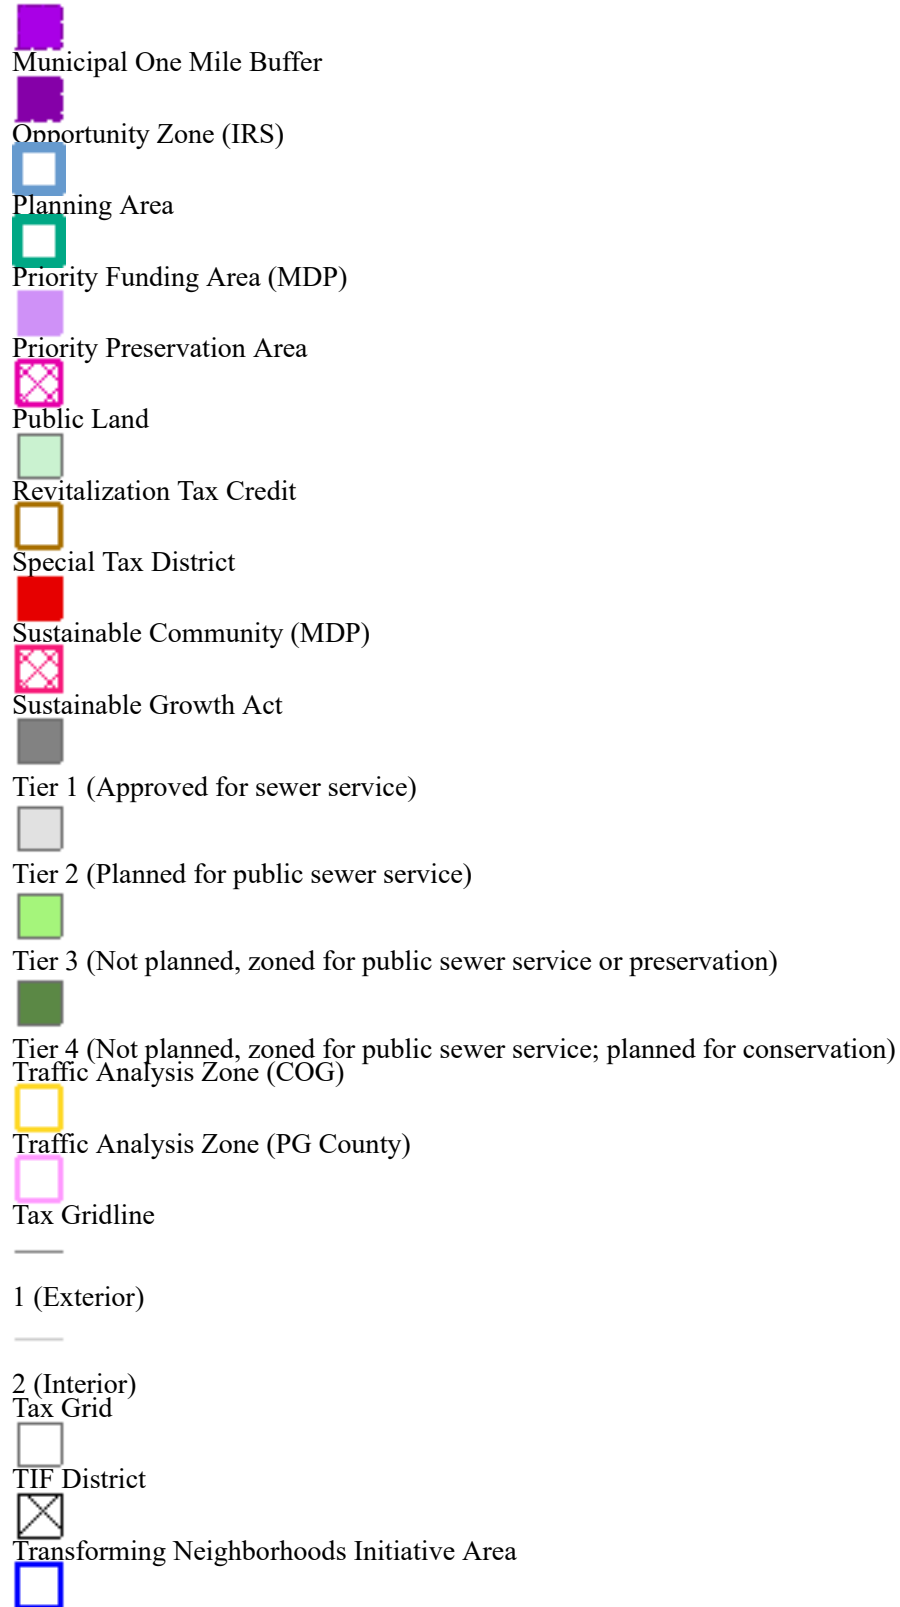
Municipal One Mile Buffer
Opportunity Zone (IRS)
Planning Area
Priority Funding Area (MDP)
Priority Preservation Area
Public Land
Revitalization Tax Credit
Special Tax District
Sustainable Community (MDP)
Sustainable Growth Act
Tier 1 (Approved for sewer service)
Tier 2 (Planned for public sewer service)
Tier 3 (Not planned, zoned for public sewer service or preservation)
Tier 4 (Not planned, zoned for public sewer service; planned for conservation)
Traffic Analysis Zone (COG)
Traffic Analysis Zone (PG County)
Tax Gridline
1 (Exterior)
2 (Interior)
Tax Grid
TIF District
Transforming Neighborhoods Initiative Area